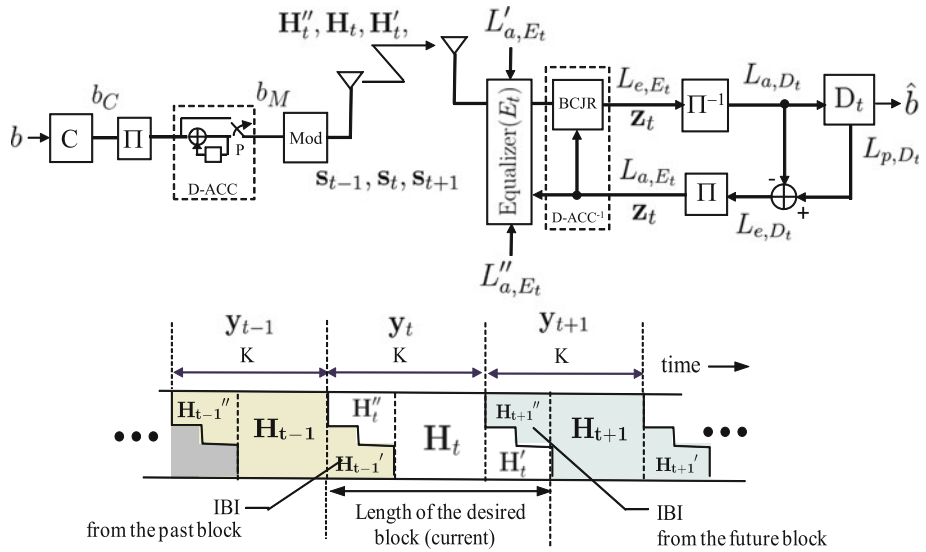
$\mathbf{H}_t''$, $\mathbf{H}_t$, $\mathbf{H}_t'$,

$L_{a,E_t}'$

$b$ C $b_C$ $\Pi$ $b_M$ P D-ACC Mod

$\mathbf{s}_{t-1}$, $\mathbf{s}_t$, $\mathbf{s}_{t+1}$

Equalizer($E_t$) BCJR D-ACC$^{-1}$

$L_{e,E_t}$ $\mathbf{z}_t$ $\Pi^{-1}$ $L_{a,D_t}$ $\mathrm{D}_t$ $\hat{b}$ $L_{p,D_t}$

$L_{a,E_t}$ $\mathbf{z}_t$ $\Pi$ - + $L_{e,D_t}$

$L_{a,E_t}''$

$\mathbf{y}_{t-1}$ K $\mathbf{y}_t$ K $\mathbf{y}_{t+1}$ K time

$\mathbf{H_{t-1}}''$ $\mathbf{H_{t-1}}$ $\mathbf{H}_t''$ $\mathbf{H}_t$ $\mathbf{H_{t+1}}''$ $\mathbf{H_{t+1}}$

$\mathbf{H_{t-1}}'$ $\mathbf{H}_t'$ $\mathbf{H_{t+1}}'$

IBI from the past block

Length of the desired block (current)

IBI from the future block